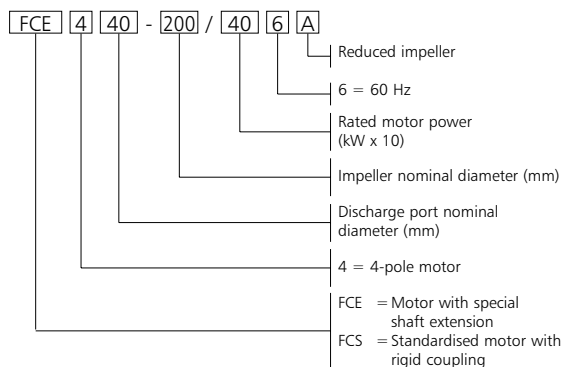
FCE 4 40 - 200 / 40 6 A

Reduced impeller

6 = 60 Hz

Rated motor power (kW x 10)

Impeller nominal diameter (mm)

Discharge port nominal diameter (mm)

4 = 4-pole motor

FCE = Motor with special shaft extension
FCS = Standardised motor with rigid coupling